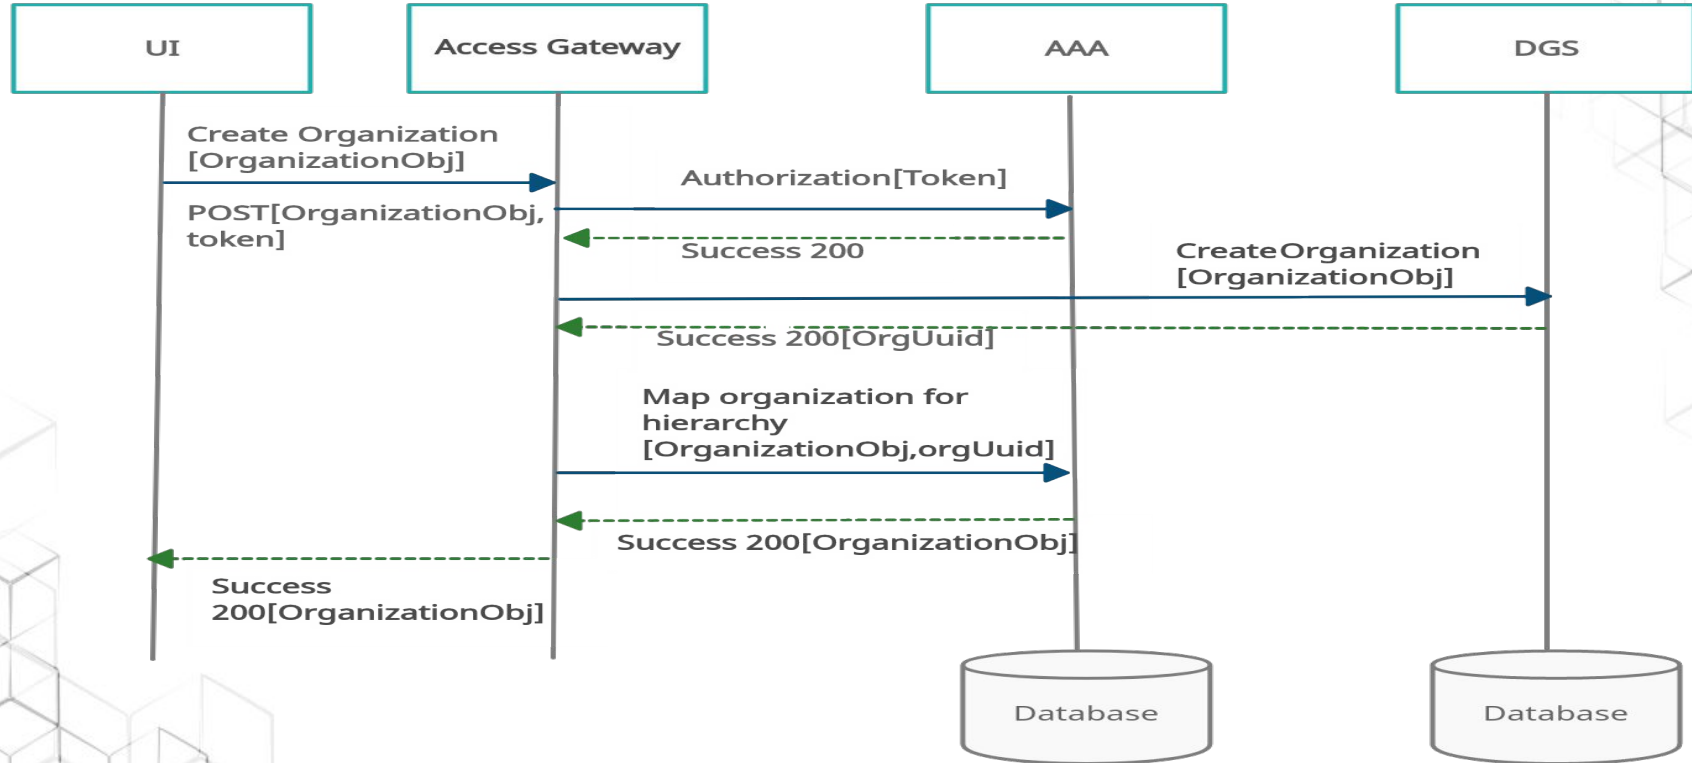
UI

Access Gateway

AAA

DGS

Create Organization [OrganizationObj]

Authorization[Token]

POST[OrganizationObj, token]

Success 200

Create Organization [OrganizationObj]

Success 200[OrgUuid]

Map organization for hierarchy [OrganizationObj,orgUuid]

Success 200[OrganizationObj]

Success 200[OrganizationObj]

Database

Database